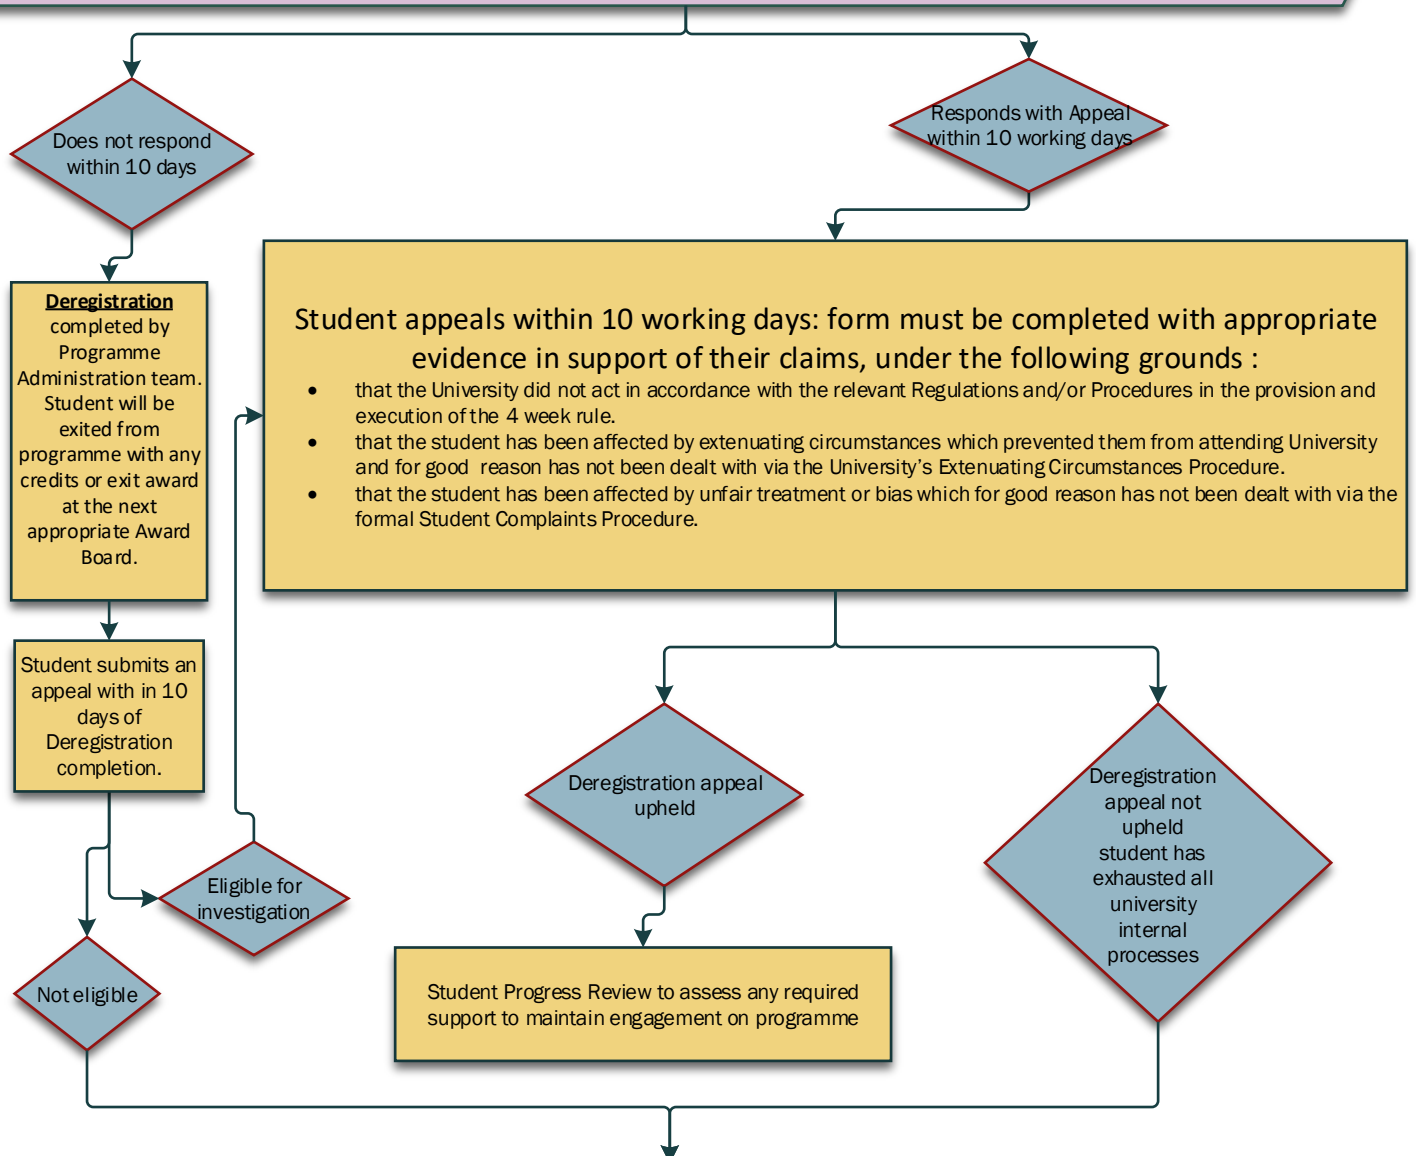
Does not respond within 10 days

Responds with Appeal within 10 working days

Deregistration completed by Programme Administration team. Student will be exited from programme with any credits or exit award at the next appropriate Award Board.

Student appeals within 10 working days: form must be completed with appropriate evidence in support of their claims, under the following grounds :

- that the University did not act in accordance with the relevant Regulations and/or Procedures in the provision and execution of the 4 week rule.
- that the student has been affected by extenuating circumstances which prevented them from attending University and for good reason has not been dealt with via the University's Extenuating Circumstances Procedure.
- that the student has been affected by unfair treatment or bias which for good reason has not been dealt with via the formal Student Complaints Procedure.

Student submits an appeal with in 10 days of Deregistration completion.

Deregistration appeal upheld

Deregistration appeal not upheld student has exhausted all university internal processes

Eligible for investigation

Not eligible

Student Progress Review to assess any required support to maintain engagement on programme